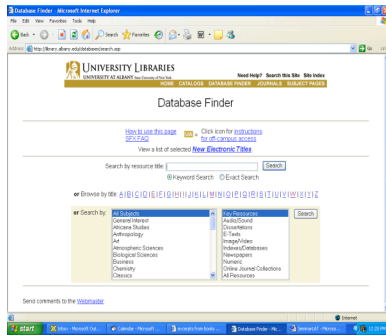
Database Finder - Microsoft Internet Explorer

File Edit View Favorites Tools Help

Back Search Favorites

Address http://library.albany.edu/databases/search.asp Go

UNIVERSITY LIBRARIES
UNIVERSITY AT ALBANY State University of New York

Need Help? Search this Site Site Index

HOME CATALOGS DATABASE FINDER JOURNALS SUBJECT PAGES

Database Finder

How to use this page SFX FAQ = Click icon for instructions for off-campus access

View a list of selected New Electronic Titles

Search by resource title: Search

Keyword Search Exact Search

or Browse by title: A | B | C | D | E | F | G | H | I | J | K | L | M | N | O | P | Q | R | S | T | U | V | W | X | Y | Z

or Search by:

All Subjects
General Interest
Africana Studies
Anthropology
Art
Atmospheric Sciences
Biological Sciences
Business
Chemistry
Classics

Key Resources
Audio/Sound
Dissertations
E-Texts
Image/Video
Indexes/Databases
Newspapers
Numeric
Online Journal Collections
All Resources

Search

Send comments to the Webmaster

Internet

start Inbox - Microsoft Out... Calendar - Microsoft ... excerpts from books ... Database Finder - Mic... SeminarL47 - Microso... 12:39 PM